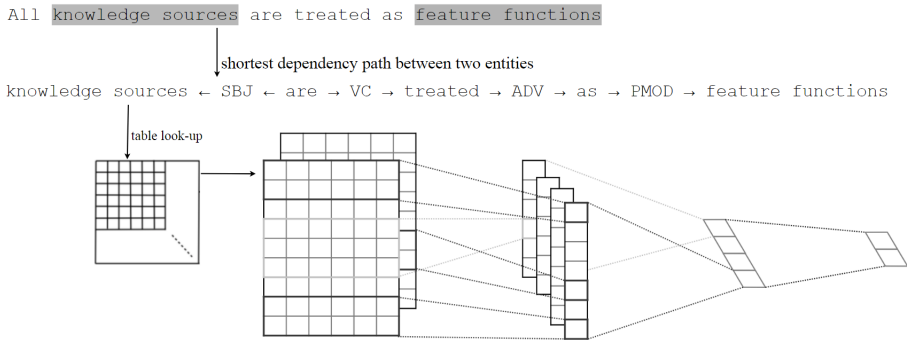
All knowledge sources are treated as feature functions

shortest dependency path between two entities

knowledge sources ← SBJ ← are → VC → treated → ADV → as → PMOD → feature functions

table look-up